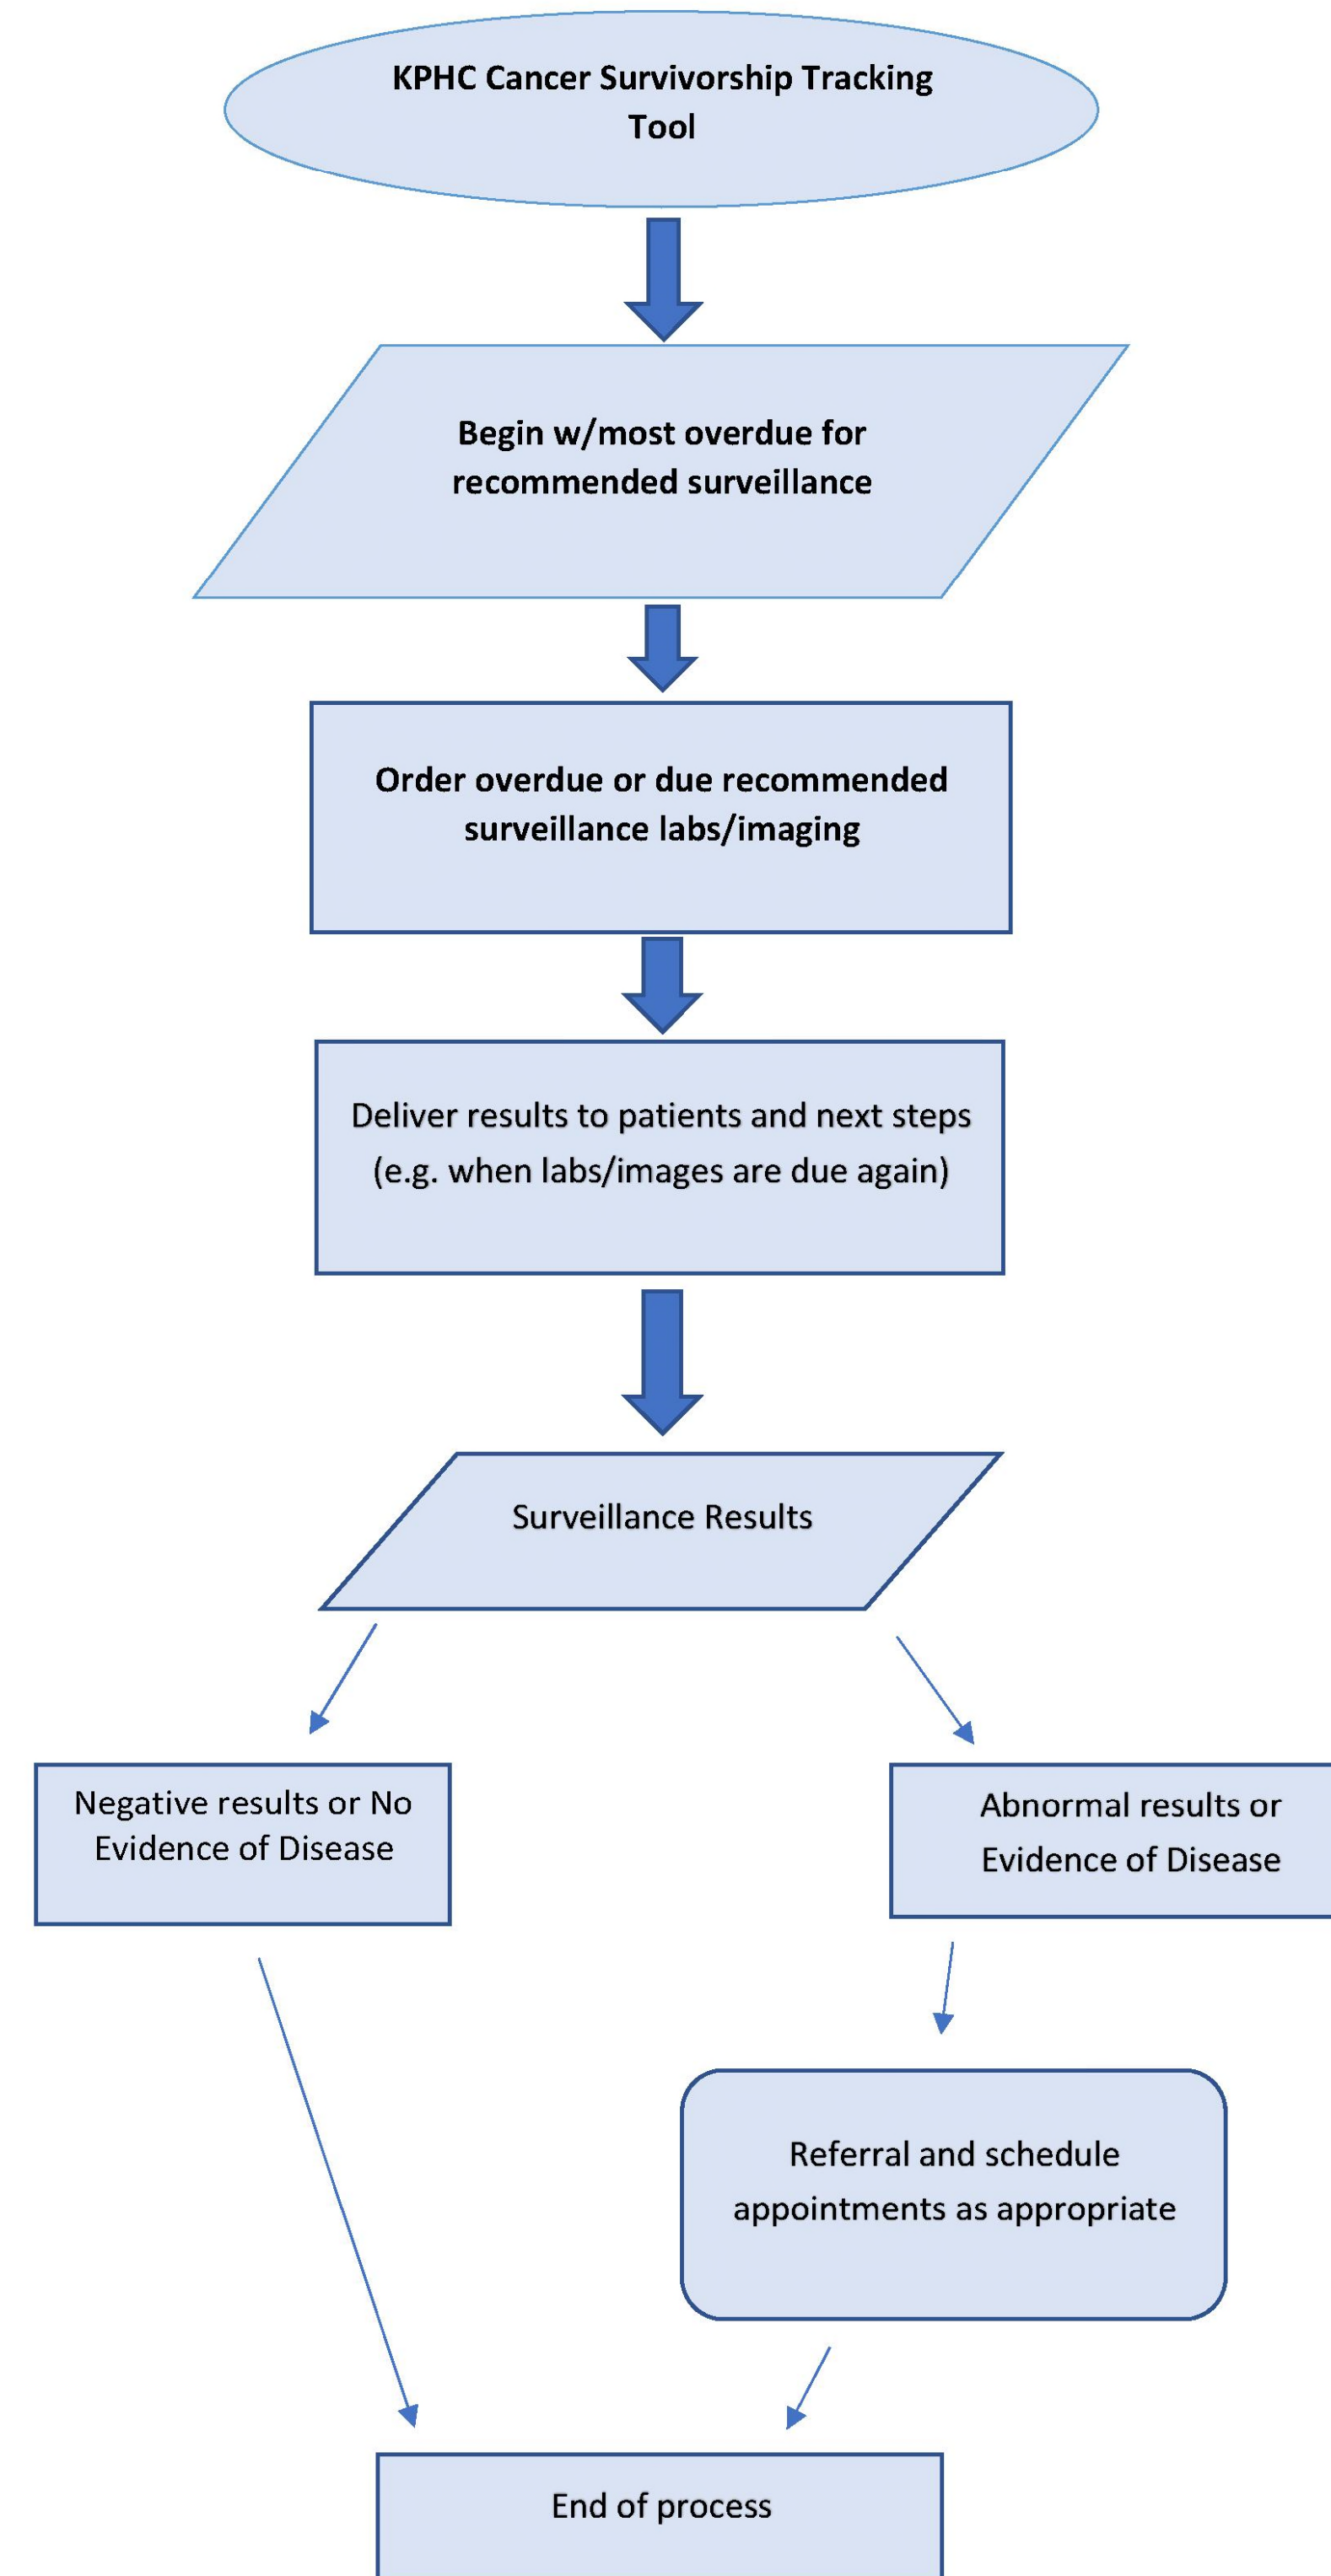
KPHC Cancer Survivorship Tracking Tool

Begin w/most overdue for recommended surveillance

Order overdue or due recommended surveillance labs/imaging

Deliver results to patients and next steps (e.g. when labs/images are due again)

Surveillance Results

Negative results or No Evidence of Disease

Abnormal results or Evidence of Disease

Referral and schedule appointments as appropriate

End of process